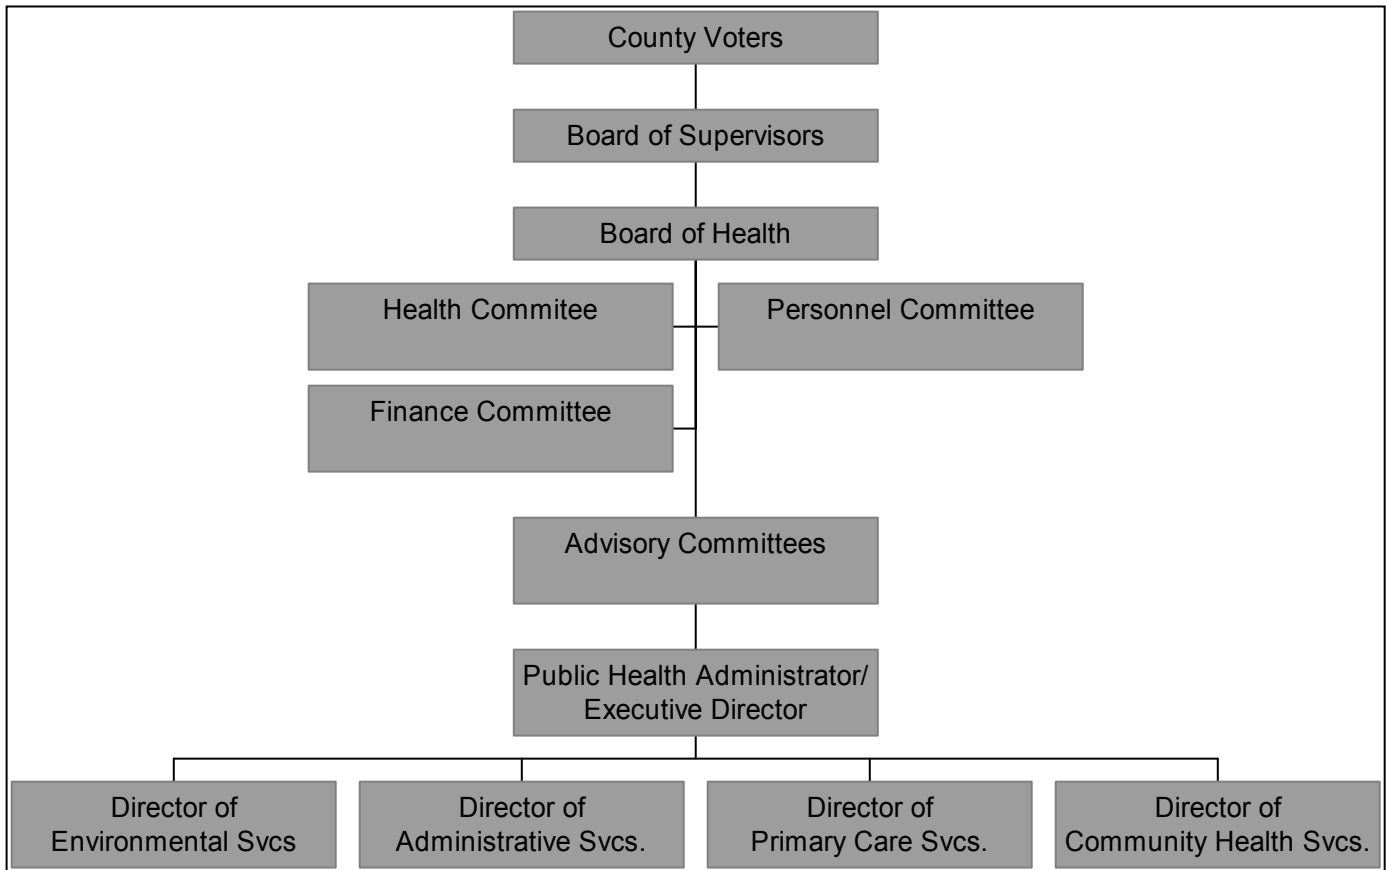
County Voters

Board of Supervisors

Board of Health

Health Commitee

Personnel Committee

Finance Committee

Advisory Committees

Public Health Administrator/ Executive Director

Director of Environmental Svcs

Director of Administrative Svcs.

Director of Primary Care Svcs.

Director of Community Health Svcs.